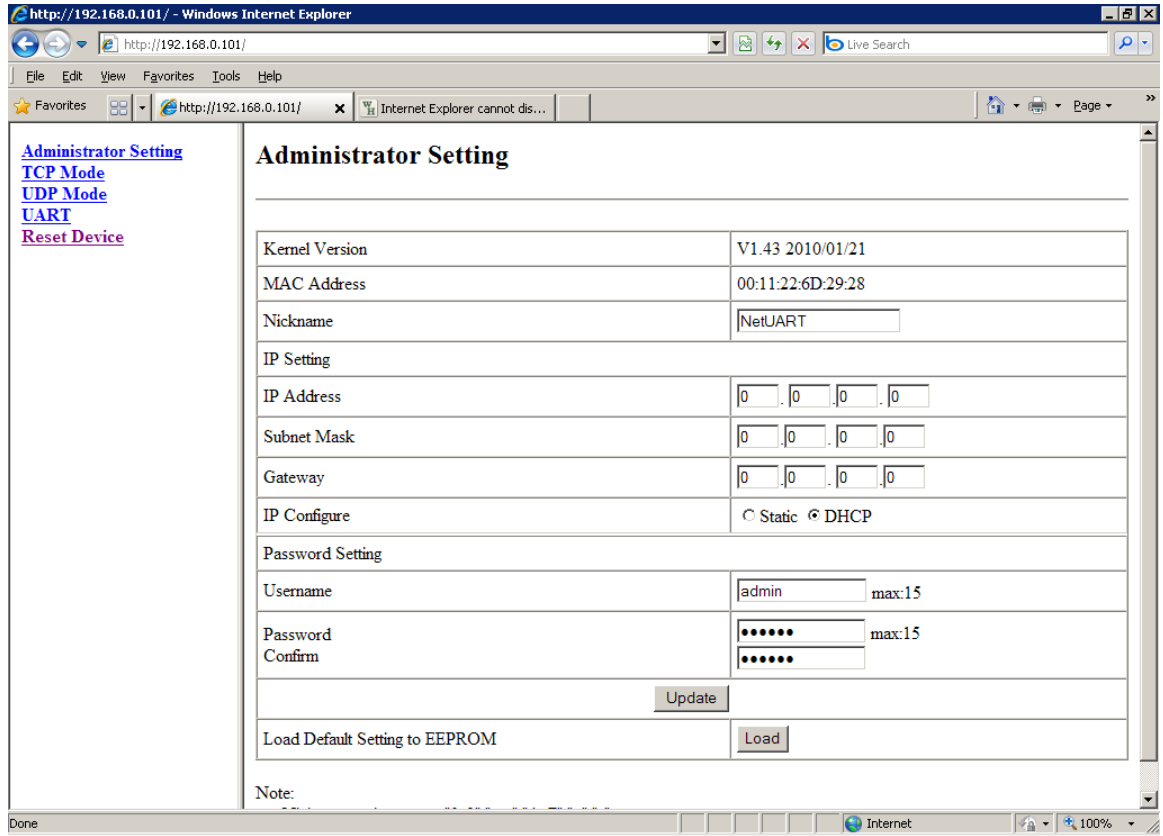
http://192.168.0.101/ - Windows Internet Explorer

http://192.168.0.101/

Live Search

File Edit View Favorites Tools Help

Favorites http://192.168.0.101/ Internet Explorer cannot dis...

Page

Administrator Setting
TCP Mode
UDP Mode
UART
Reset Device

Administrator Setting

| Kernel Version | V1.43 2010/01/21 |
|---|---|
| MAC Address | 00:11:22:6D:29:28 |
| Nickname | NetUART |
| IP Setting | |
| IP Address | 0 . 0 . 0 . 0 |
| Subnet Mask | 0 . 0 . 0 . 0 |
| Gateway | 0 . 0 . 0 . 0 |
| IP Configure | Static DHCP |
| Password Setting | |
| Username | admin max:15 |
| Password Confirm | •••••• max:15 •••••• |
| Update | |
| Load Default Setting to EEPROM | Load |

Note:

Done Internet 100%